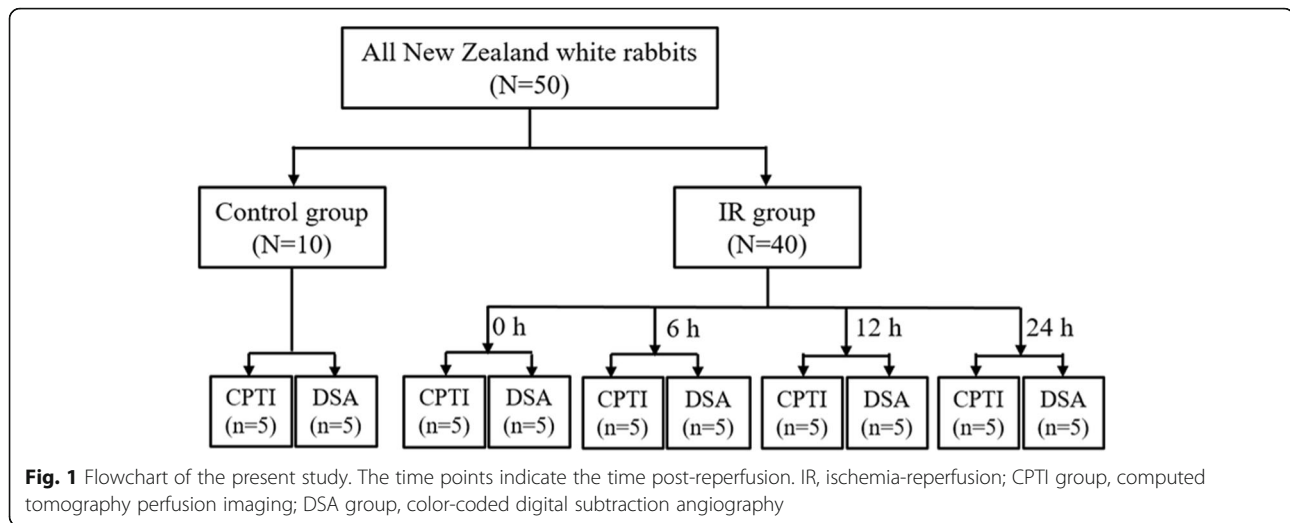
All New Zealand white rabbits (N=50)

Control group (N=10)

IR group (N=40)

0 h

6 h

12 h

24 h

CPTI (n=5)

DSA (n=5)

CPTI (n=5)

DSA (n=5)

CPTI (n=5)

DSA (n=5)

CPTI (n=5)

DSA (n=5)

CPTI (n=5)

DSA (n=5)

**Fig. 1** Flowchart of the present study. The time points indicate the time post-reperfusion. IR, ischemia-reperfusion; CPTI group, computed tomography perfusion imaging; DSA group, color-coded digital subtraction angiography